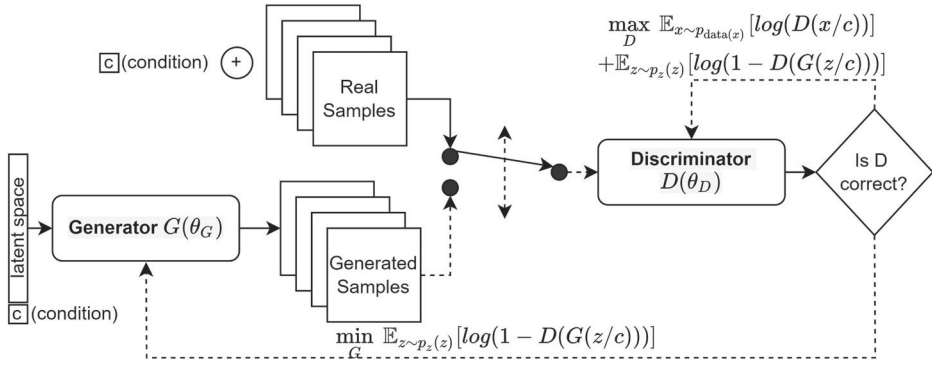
c (condition) +

Real Samples

$\max_{D} \mathbb{E}_{x\sim p_{\text{data}(x)}}[log(D(x/c))]$
$+\mathbb{E}_{z\sim p_z(z)}[log(1-D(G(z/c)))]$

latent space

Generator $G(\theta_G)$

Generated Samples

Discriminator $D(\theta_D)$

Is D correct?

c (condition)

$\min_{G} \mathbb{E}_{z\sim p_z(z)}[log(1-D(G(z/c)))]$